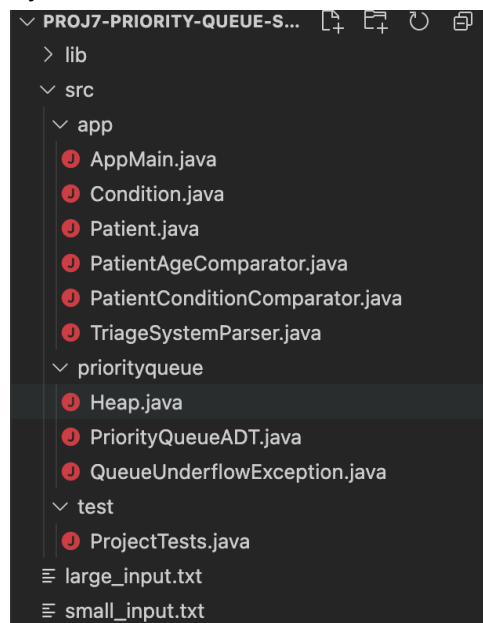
PROJ7-PRIORITY-QUEUE-S...

lib

src

app

AppMain.java

Condition.java

Patient.java

PatientAgeComparator.java

PatientConditionComparator.java

TriageSystemParser.java

priorityqueue

Heap.java

PriorityQueueADT.java

QueueUnderflowException.java

test

ProjectTests.java

large_input.txt

small_input.txt